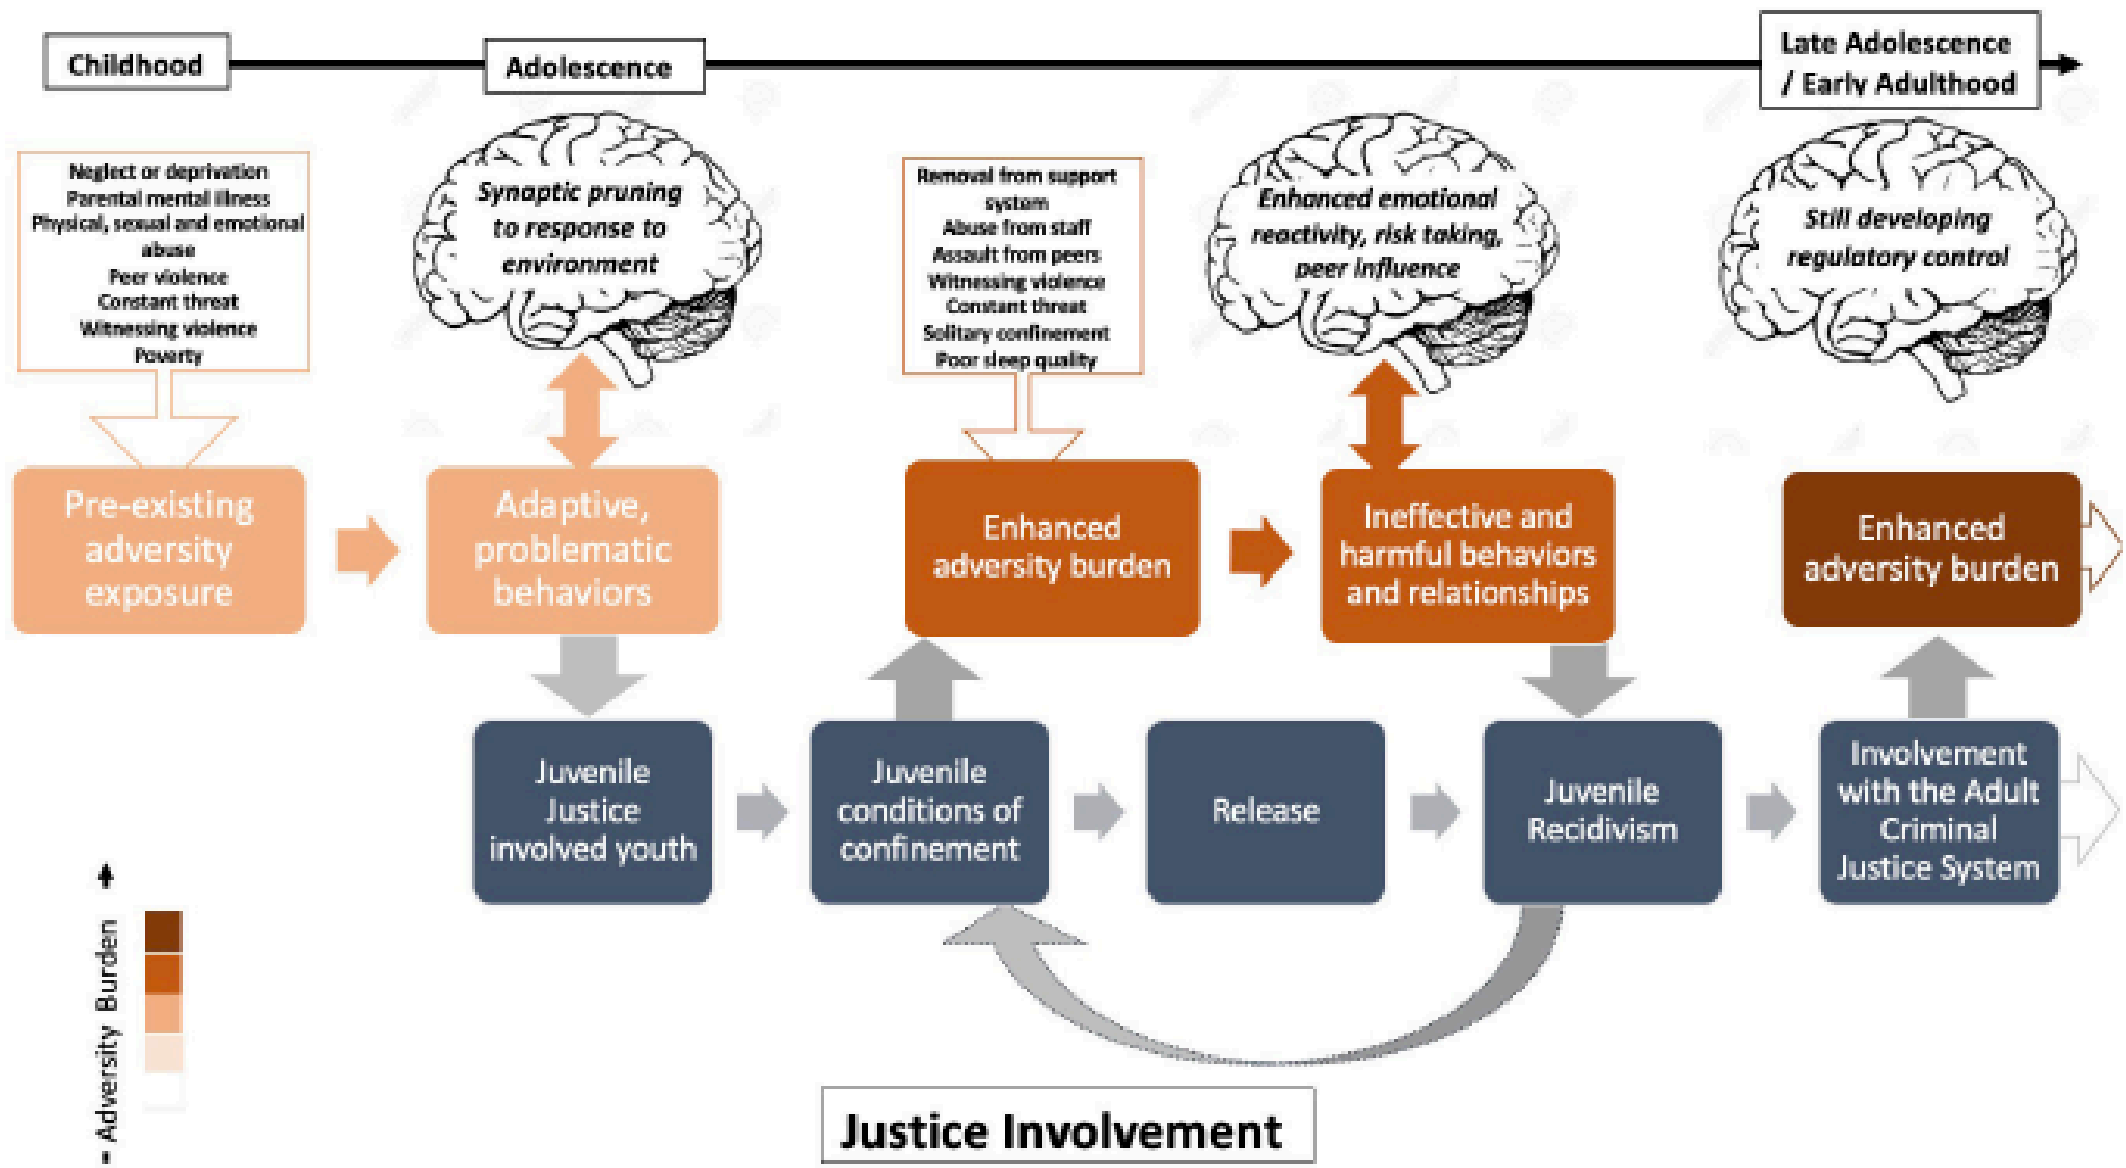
Childhood

Adolescence

Late Adolescence / Early Adulthood

Neglect or deprivation
Parental mental illness
Physical, sexual and emotional abuse
Peer violence
Constant threat
Witnessing violence
Poverty

Synaptic pruning to response to environment

Removal from support system
Abuse from staff
Assault from peers
Witnessing violence
Constant threat
Solitary confinement
Poor sleep quality

Enhanced emotional reactivity, risk taking, peer influence

Still developing regulatory control

Pre-existing adversity exposure

Adaptive, problematic behaviors

Enhanced adversity burden

Ineffective and harmful behaviors and relationships

Enhanced adversity burden

Juvenile Justice involved youth

Juvenile conditions of confinement

Release

Juvenile Recidivism

Involvement with the Adult Criminal Justice System

- Adversity Burden +

Justice Involvement